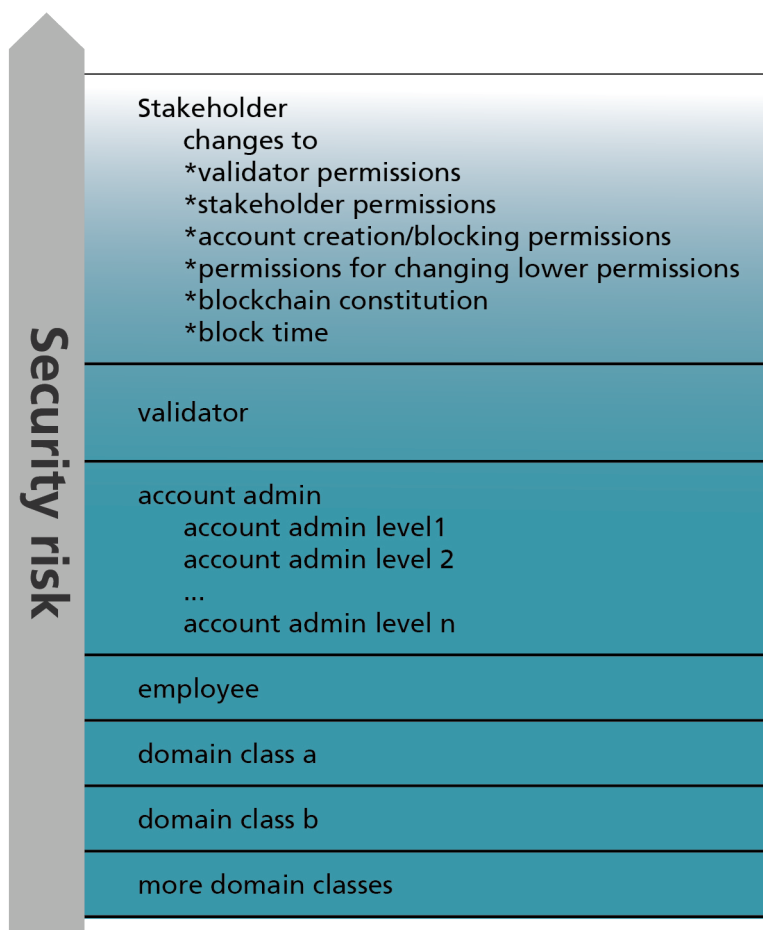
Security risk

Stakeholder
changes to
*validator permissions
*stakeholder permissions
*account creation/blocking permissions
*permissions for changing lower permissions
*blockchain constitution
*block time

validator

account admin
account admin level1
account admin level 2
...
account admin level n

employee

domain class a

domain class b

more domain classes